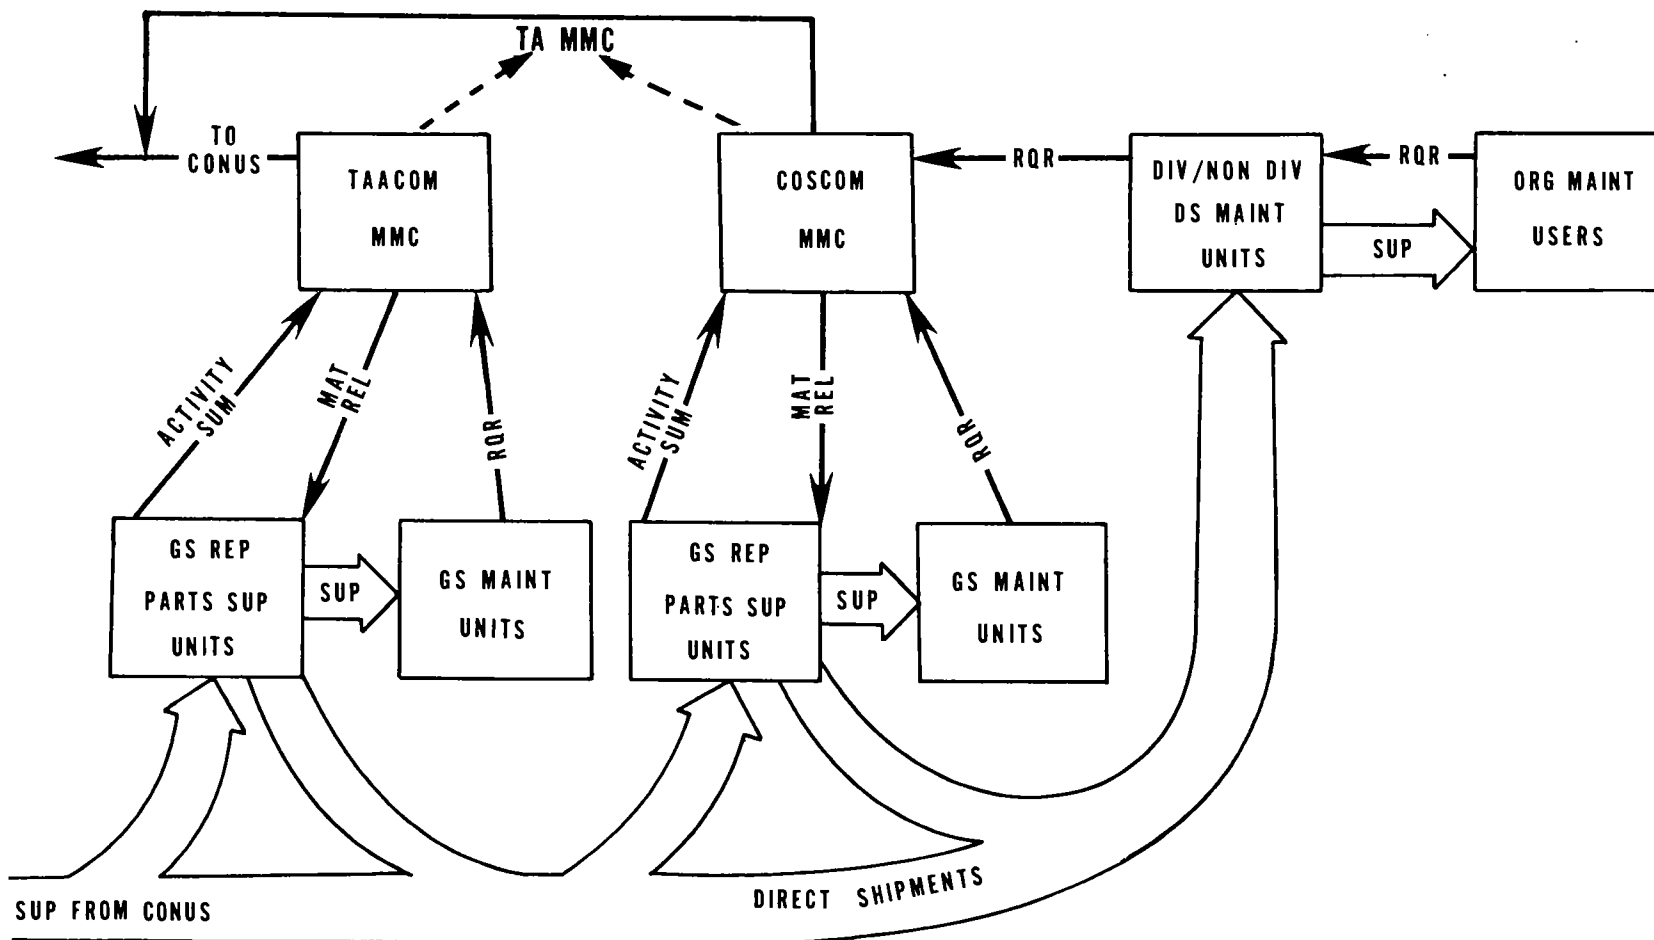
TA MMC

TO CONUS

TAACOM MMC

COSCOM MMC

RQR

DIV/NON DIV DS MAINT UNITS

RQR

ORG MAINT USERS

SUP

ACTIVITY SUM

MAT REL

RQR

ACTIVITY SUM

MAT REL

RQR

GS REP PARTS SUP UNITS

SUP

GS MAINT UNITS

GS REP PARTS SUP UNITS

SUP

GS MAINT UNITS

SUP FROM CONUS

DIRECT SHIPMENTS